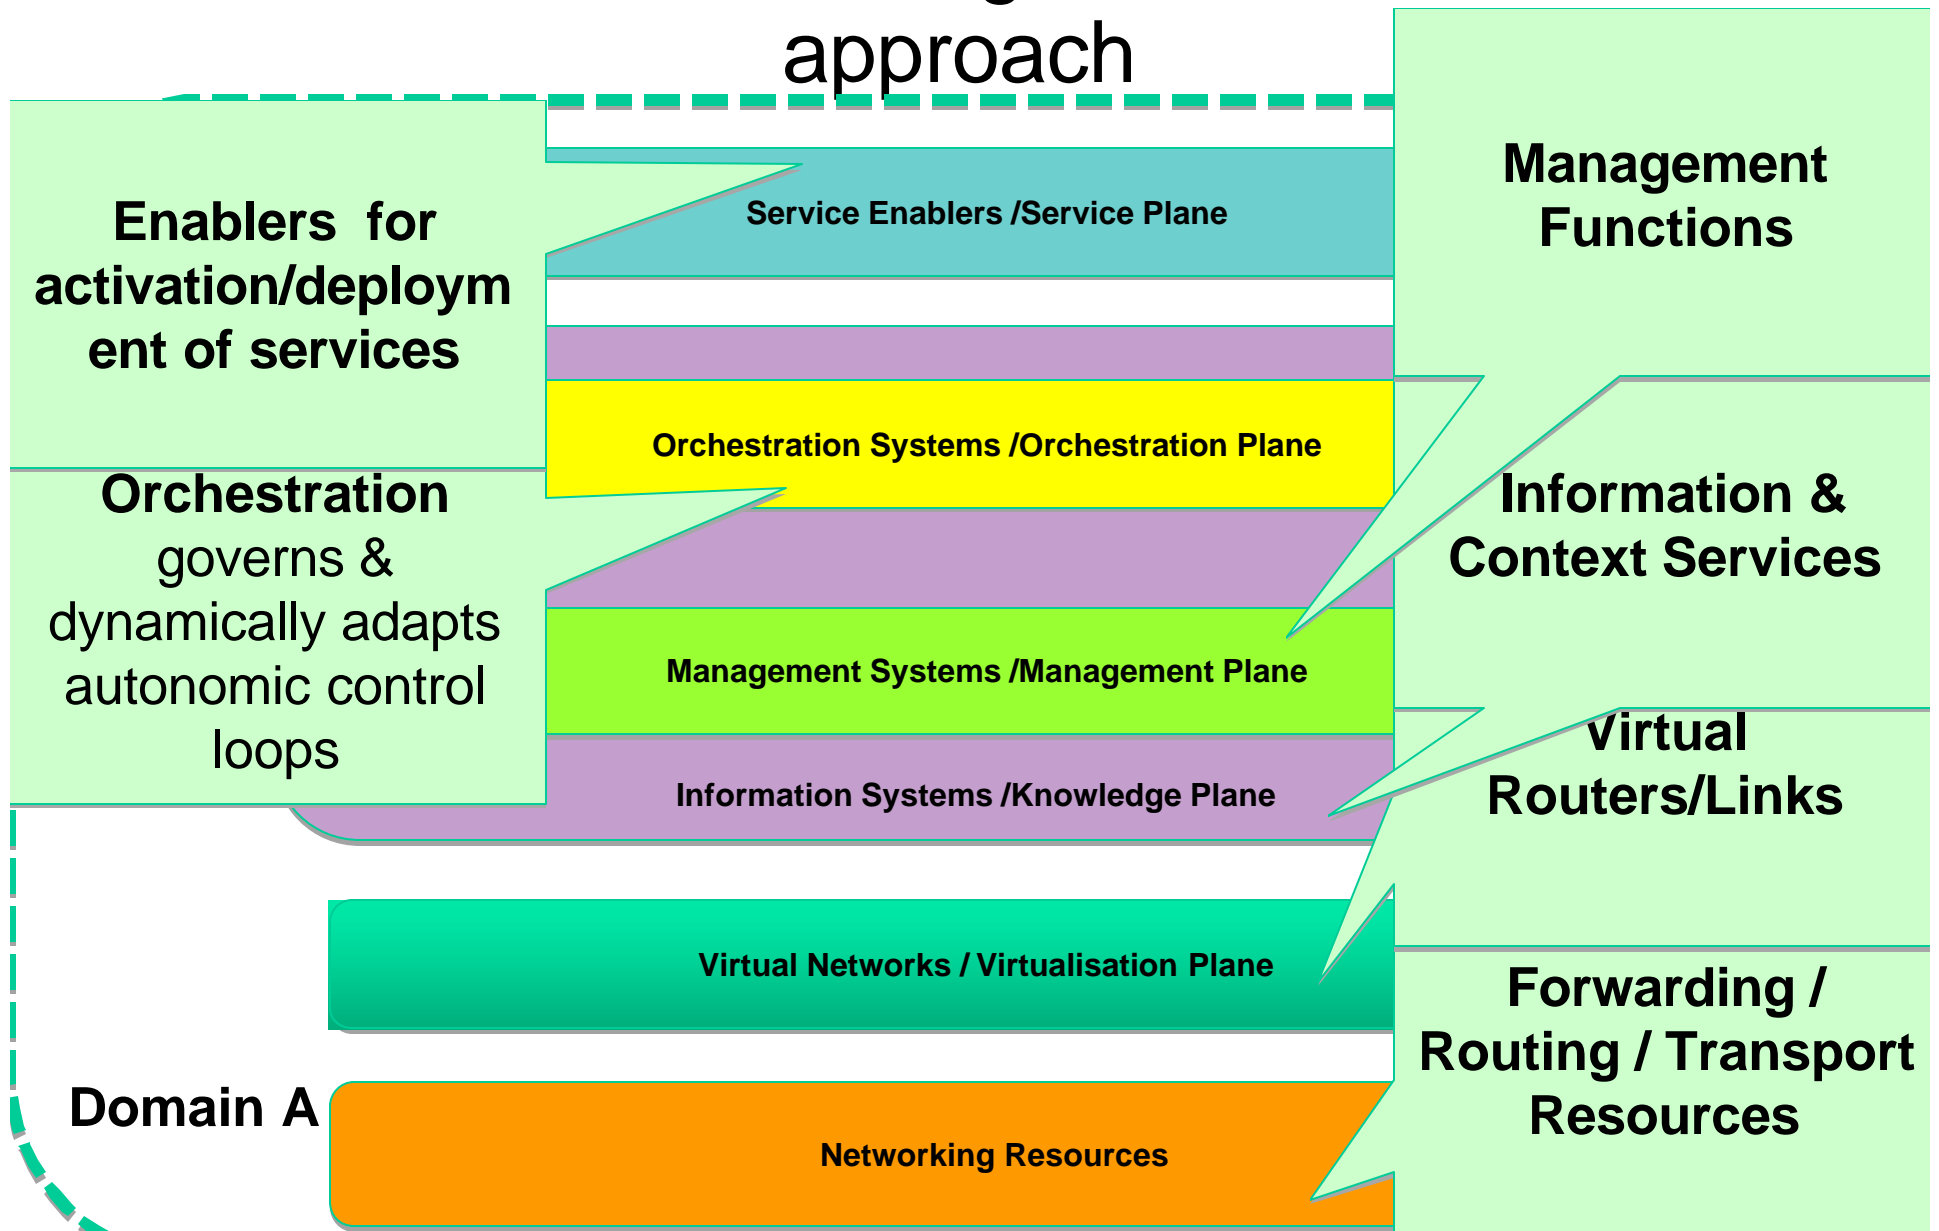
approach

Enablers for activation/deployment of services

Service Enablers /Service Plane

Management Functions

Orchestration Systems /Orchestration Plane

Orchestration governs & dynamically adapts autonomic control loops

Information & Context Services

Management Systems /Management Plane

Information Systems /Knowledge Plane

Virtual Routers/Links

Virtual Networks / Virtualisation Plane

Forwarding / Routing / Transport Resources

Domain A

Networking Resources